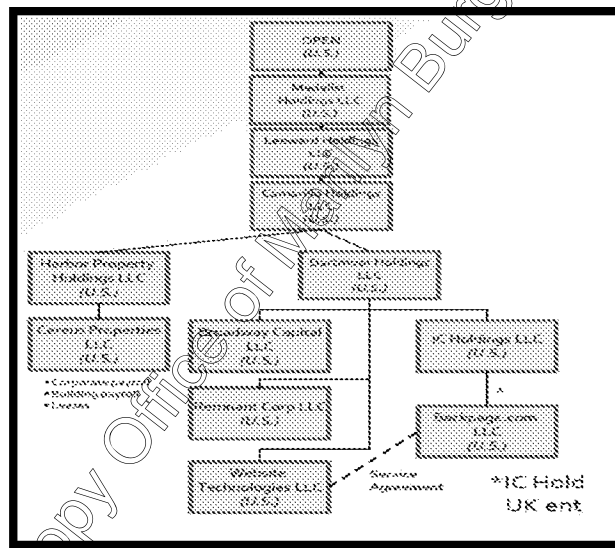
OPEN
(U.S.)

Marietta Holdings LLC
(U.S.)

Leonard Holdings LLC
(U.S.)

Convergent Holdings
(U.S.)

Harbor Property Holdings LLC
(U.S.)

Dominion Holdings LLC
(U.S.)

Ceres Properties LLC
(U.S.)

• Corporate payroll
• Building owner
• Leases

Broadway Capital LLC
(U.S.)

IC Holdings LLC
(U.S.)

Hermont Corp LLC
(U.S.)

Backpage.com LLC
(U.S.)

Website Technologies LLC
(U.S.)

Service Agreement

*IC Hold
UK ent

Copy Office of Marilyn Burgess